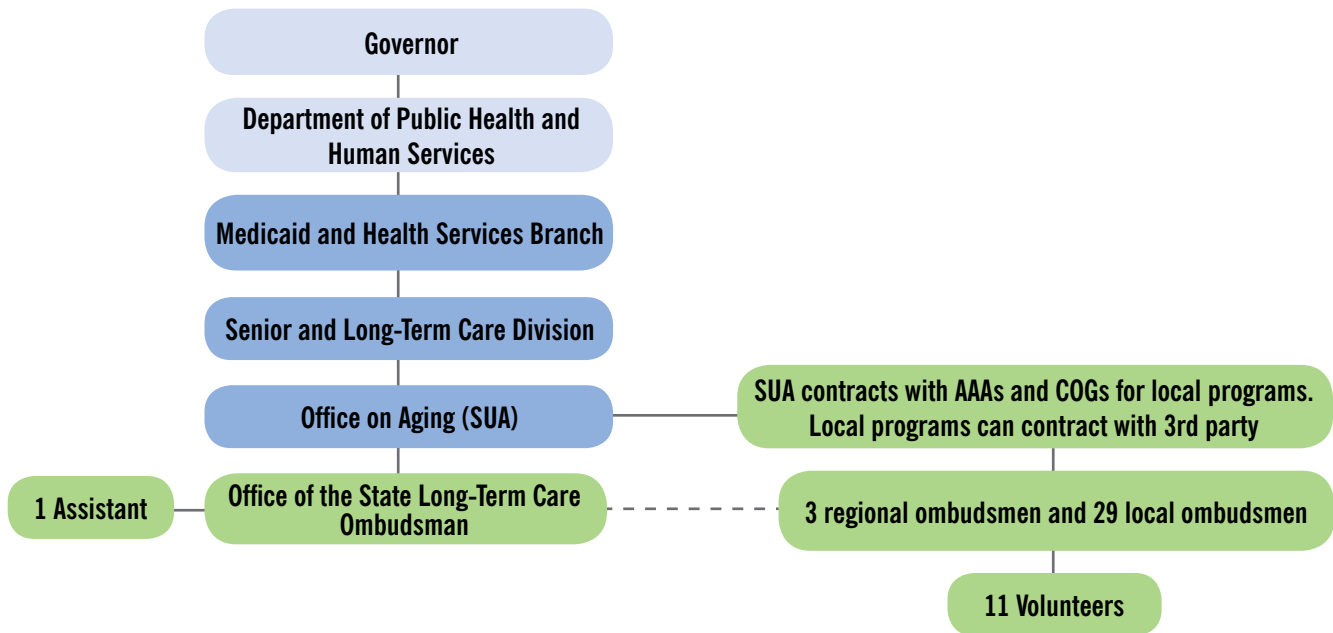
Governor

Department of Public Health and Human Services

Medicaid and Health Services Branch

Senior and Long-Term Care Division

Office on Aging (SUA)

SUA contracts with AAAs and COGs for local programs. Local programs can contract with 3rd party

1 Assistant

Office of the State Long-Term Care Ombudsman

3 regional ombudsmen and 29 local ombudsmen

11 Volunteers